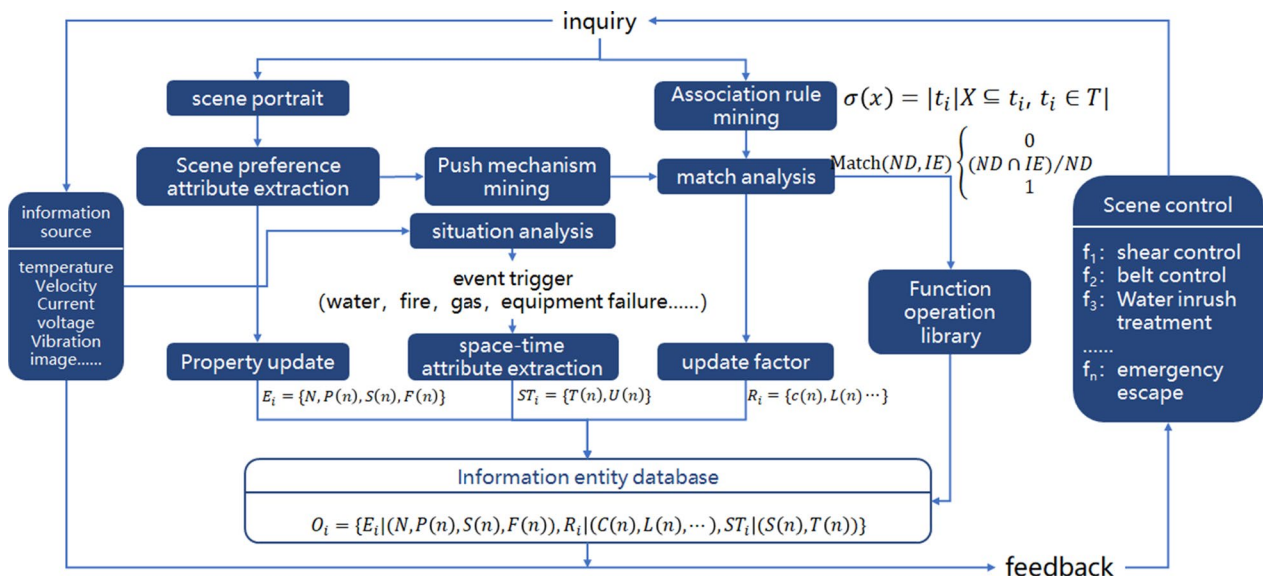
inquiry

scene portrait

Association rule mining

$\sigma(x) = |t_i|X \subseteq t_i, t_i \in T|$

Scene preference attribute extraction

Push mechanism mining

match analysis

$\text{Match}(ND, IE)\begin{cases} 0 \\ (ND \cap IE)/ND \\ 1 \end{cases}$

information source

temperature
Velocity
Current
voltage
Vibration
image......

situation analysis

event trigger
(water, fire, gas, equipment failure......)

Function operation library

Scene control

$f_1$: shear control
$f_2$: belt control
$f_3$: Water inrush treatment
......
$f_n$: emergency escape

Property update

space-time attribute extraction

update factor

$E_i = \{N, P(n), S(n), F(n)\}$

$ST_i = \{T(n), U(n)\}$

$R_i = \{c(n), L(n) \cdots\}$

Information entity database

$O_i = \{E_i|(N, P(n), S(n), F(n)), R_i|(C(n), L(n), \cdots), ST_i|(S(n), T(n))\}$

feedback